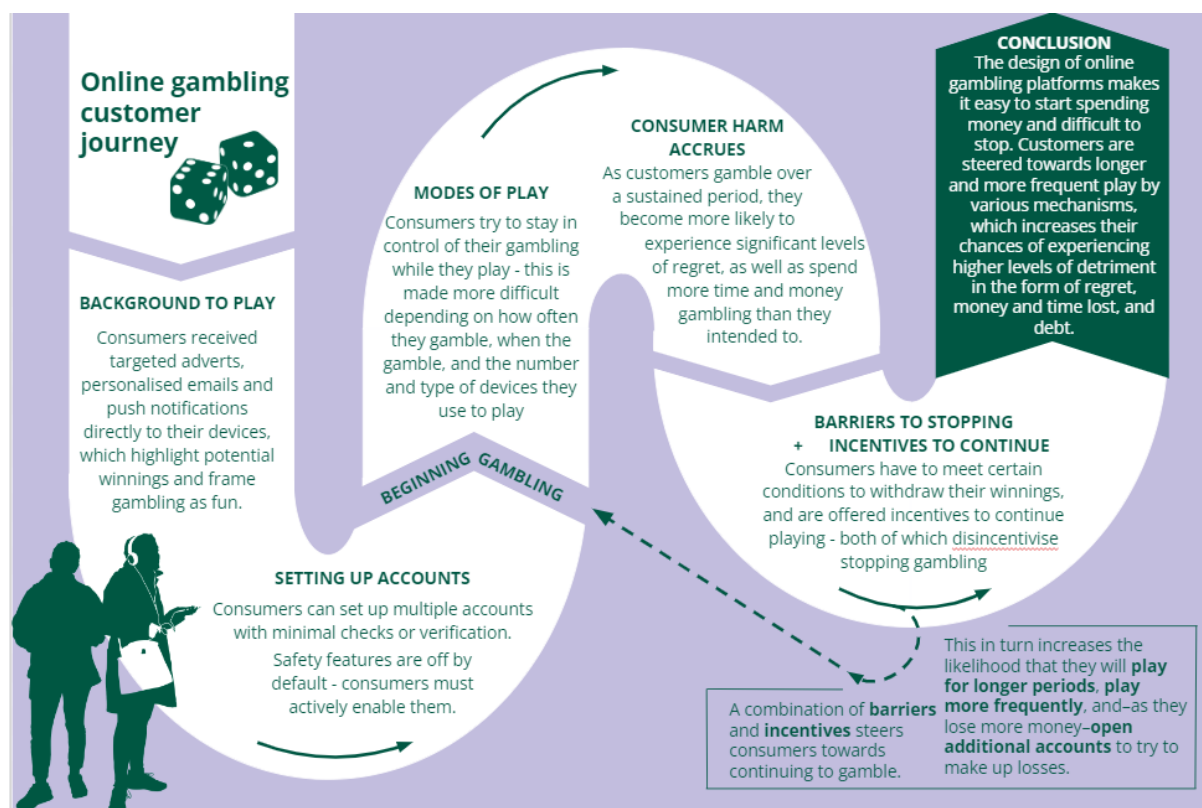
Online gambling customer journey

BACKGROUND TO PLAY
Consumers received targeted adverts, personalised emails and push notifications directly to their devices, which highlight potential winnings and frame gambling as fun.

SETTING UP ACCOUNTS
Consumers can set up multiple accounts with minimal checks or verification.
Safety features are off by default - consumers must actively enable them.

BEGINNING GAMBLING

MODES OF PLAY
Consumers try to stay in control of their gambling while they play - this is made more difficult depending on how often they gamble, when the gamble, and the number and type of devices they use to play

CONSUMER HARM ACCRUES
As customers gamble over a sustained period, they become more likely to experience significant levels of regret, as well as spend more time and money gambling than they intended to.

BARRIERS TO STOPPING + INCENTIVES TO CONTINUE
Consumers have to meet certain conditions to withdraw their winnings, and are offered incentives to continue playing - both of which disincentivise stopping gambling

CONCLUSION
The design of online gambling platforms makes it easy to start spending money and difficult to stop. Customers are steered towards longer and more frequent play by various mechanisms, which increases their chances of experiencing higher levels of detriment in the form of regret, money and time lost, and debt.

A combination of barriers and incentives steers consumers towards continuing to gamble.

This in turn increases the likelihood that they will play for longer periods, play more frequently, and–as they lose more money–open additional accounts to try to make up losses.